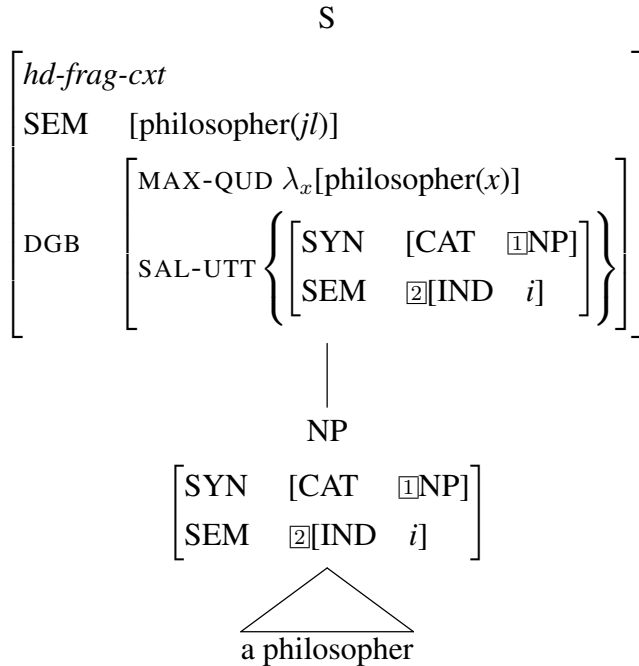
S

$\left[\begin{array}{ll} \textit{hd-frag-cxt} & \\ \text{SEM} & [\text{philosopher}(\textit{jl})] \\ \text{DGB} & \left[\begin{array}{ll} \text{MAX-QUD} & \lambda_x[\text{philosopher}(x)] \\ \text{SAL-UTT} & \left\{\left[\begin{array}{ll} \text{SYN} & [\text{CAT} \quad \boxed{1}\text{NP}] \\ \text{SEM} & \boxed{2}[\text{IND} \quad i] \end{array}\right]\right\} \end{array}\right] \end{array}\right]$

NP

$\left[\begin{array}{ll} \text{SYN} & [\text{CAT} \quad \boxed{1}\text{NP}] \\ \text{SEM} & \boxed{2}[\text{IND} \quad i] \end{array}\right]$

a philosopher